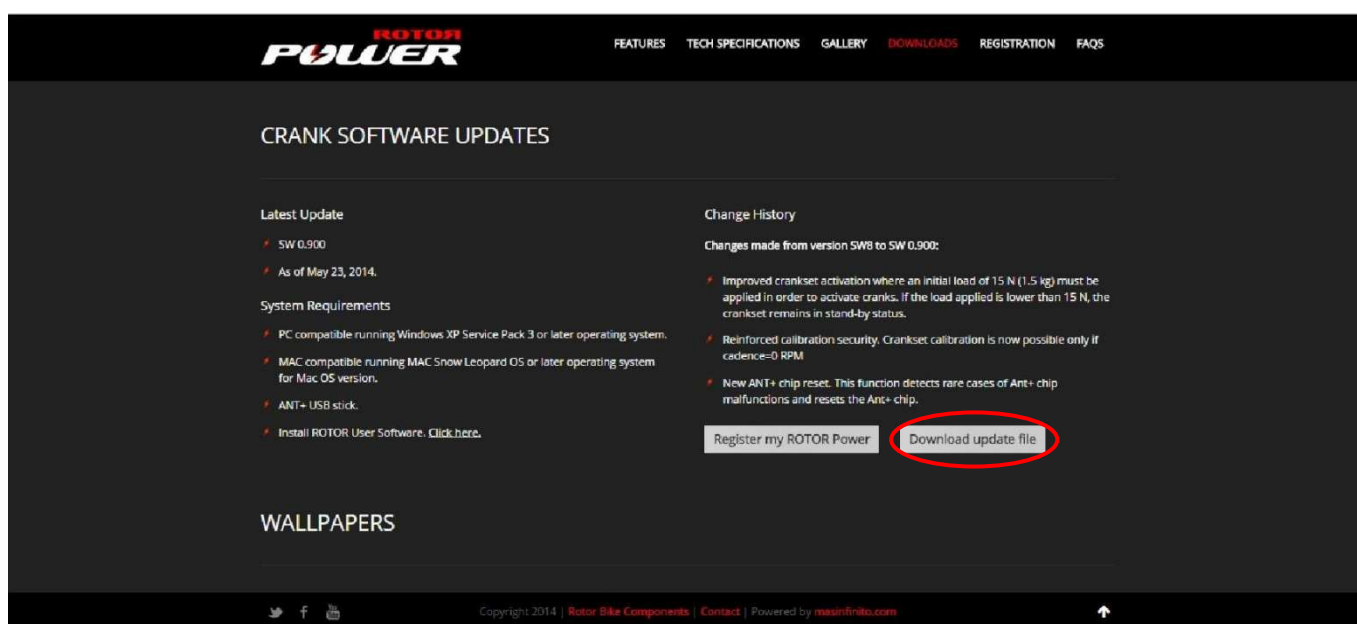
ROTOR POWER

FEATURES TECH SPECIFICATIONS GALLERY DOWNLOADS REGISTRATION FAQS

CRANK SOFTWARE UPDATES

Latest Update

SW 0.900

As of May 23, 2014.

System Requirements

PC compatible running Windows XP Service Pack 3 or later operating system.

MAC compatible running MAC Snow Leopard OS or later operating system for Mac OS version.

ANT+ USB stick.

Install ROTOR User Software. Click here.

Change History

Changes made from version SW8 to SW 0.900:

Improved crankset activation where an initial load of 15 N (1.5 kg) must be applied in order to activate cranks. If the load applied is lower than 15 N, the crankset remains in stand-by status.

Reinforced calibration security. Crankset calibration is now possible only if cadence=0 RPM

New ANT+ chip reset. This function detects rare cases of Ant+ chip malfunctions and resets the Ant+ chip.

Register my ROTOR Power

Download update file

WALLPAPERS

Copyright 2014 | Rotor Bike Components | Contact | Powered by masinfinito.com